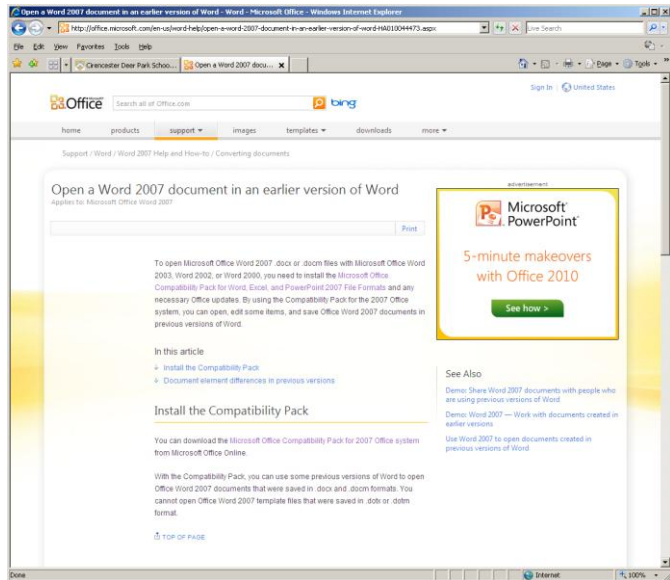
Open a Word 2007 document in an earlier version of Word - Word - Microsoft Office - Windows Internet Explorer

http://office.microsoft.com/en-us/word-help/open-a-word-2007-document-in-an-earlier-version-of-word-HA010044473.aspx

Live Search

File Edit View Favorites Tools Help

Cirencester Deer Park Schoo...

Open a Word 2007 docu...

Page Tools

Microsoft Office

Search all of Office.com

bing

Sign In | United States

home products support images templates downloads more

Support / Word / Word 2007 Help and How-to / Converting documents

Open a Word 2007 document in an earlier version of Word

Applies to: Microsoft Office Word 2007

Print

To open Microsoft Office Word 2007 .docx or .docm files with Microsoft Office Word 2003, Word 2002, or Word 2000, you need to install the Microsoft Office Compatibility Pack for Word, Excel, and PowerPoint 2007 File Formats and any necessary Office updates. By using the Compatibility Pack for the 2007 Office system, you can open, edit some items, and save Office Word 2007 documents in previous versions of Word.

In this article

Install the Compatibility Pack

Document element differences in previous versions

Install the Compatibility Pack

You can download the Microsoft Office Compatibility Pack for 2007 Office system from Microsoft Office Online.

With the Compatibility Pack, you can use some previous versions of Word to open Office Word 2007 documents that were saved in .docx and .docm formats. You cannot open Office Word 2007 template files that were saved in .dotx or .dotm format.

TOP OF PAGE

advertisement

Microsoft® PowerPoint®

5-minute makeovers with Office 2010

See how >

See Also

Demo: Share Word 2007 documents with people who are using previous versions of Word

Demo: Word 2007 — Work with documents created in earlier versions

Use Word 2007 to open documents created in previous versions of Word

Done

Internet

100%